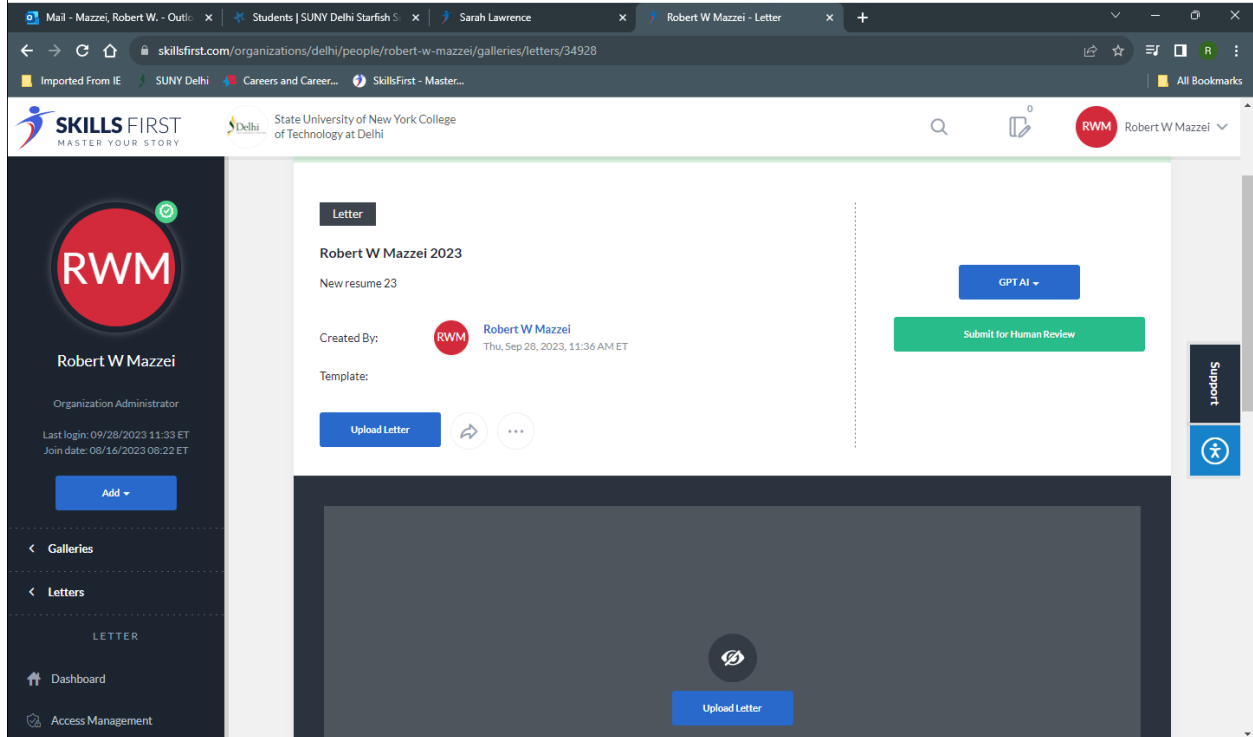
Mail - Mazzei, Robert W. - Outlo ×
Students | SUNY Delhi Starfish S ×
Sarah Lawrence ×
Robert W Mazzei - Letter ×
+

skillsfirst.com/organizations/delhi/people/robert-w-mazzei/galleries/letters/34928

Imported From IE
SUNY Delhi
Careers and Career...
SkillsFirst - Master...
All Bookmarks

SKILLS FIRST
MASTER YOUR STORY

Delhi
State University of New York College of Technology at Delhi

0

RWM
Robert W Mazzei

RWM

Robert W Mazzei

Organization Administrator

Last login: 09/28/2023 11:33 ET
Join date: 08/16/2023 08:22 ET

Add

Galleries

Letters

LETTER

Dashboard

Access Management

Letter

Robert W Mazzei 2023

New resume 23

Created By:
RWM
Robert W Mazzei
Thu, Sep 28, 2023, 11:36 AM ET

Template:

Upload Letter

GPT AI

Submit for Human Review

Support

Upload Letter